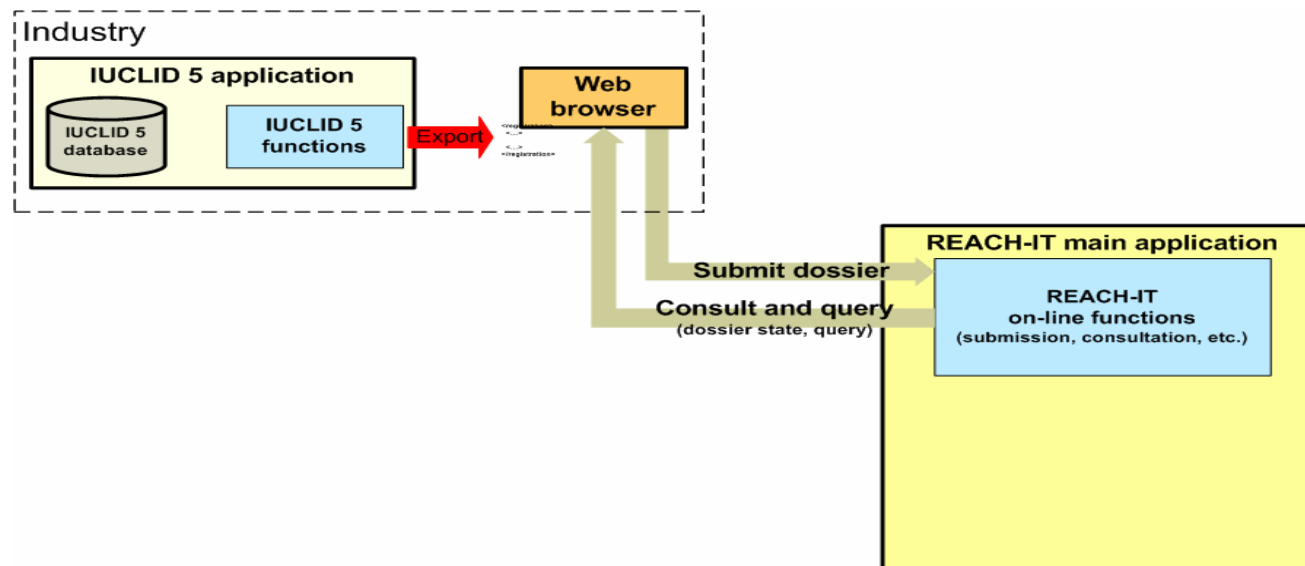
Industry

IUCLID 5 application

IUCLID 5 database

IUCLID 5 functions

Export

<registration>
<...>
<...>
</registration>

Web browser

REACH-IT main application

Submit dossier

Consult and query
(dossier state, query)

REACH-IT
on-line functions
(submission, consultation, etc.)